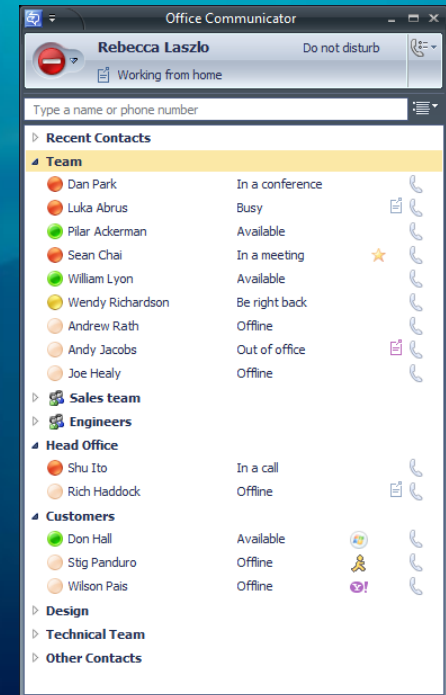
Office Communicator

Rebecca Laszlo
Do not disturb
Working from home

Type a name or phone number

Recent Contacts
Team
Dan Park | In a conference
Luka Abrus | Busy
Pilar Ackerman | Available
Sean Chai | In a meeting
William Lyon | Available
Wendy Richardson | Be right back
Andrew Rath | Offline
Andy Jacobs | Out of office
Joe Healy | Offline
Sales team
Engineers
Head Office
Shu Ito | In a call
Rich Haddock | Offline
Customers
Don Hall | Available
Stig Panduro | Offline
Wilson Pais | Offline
Design
Technical Team
Other Contacts